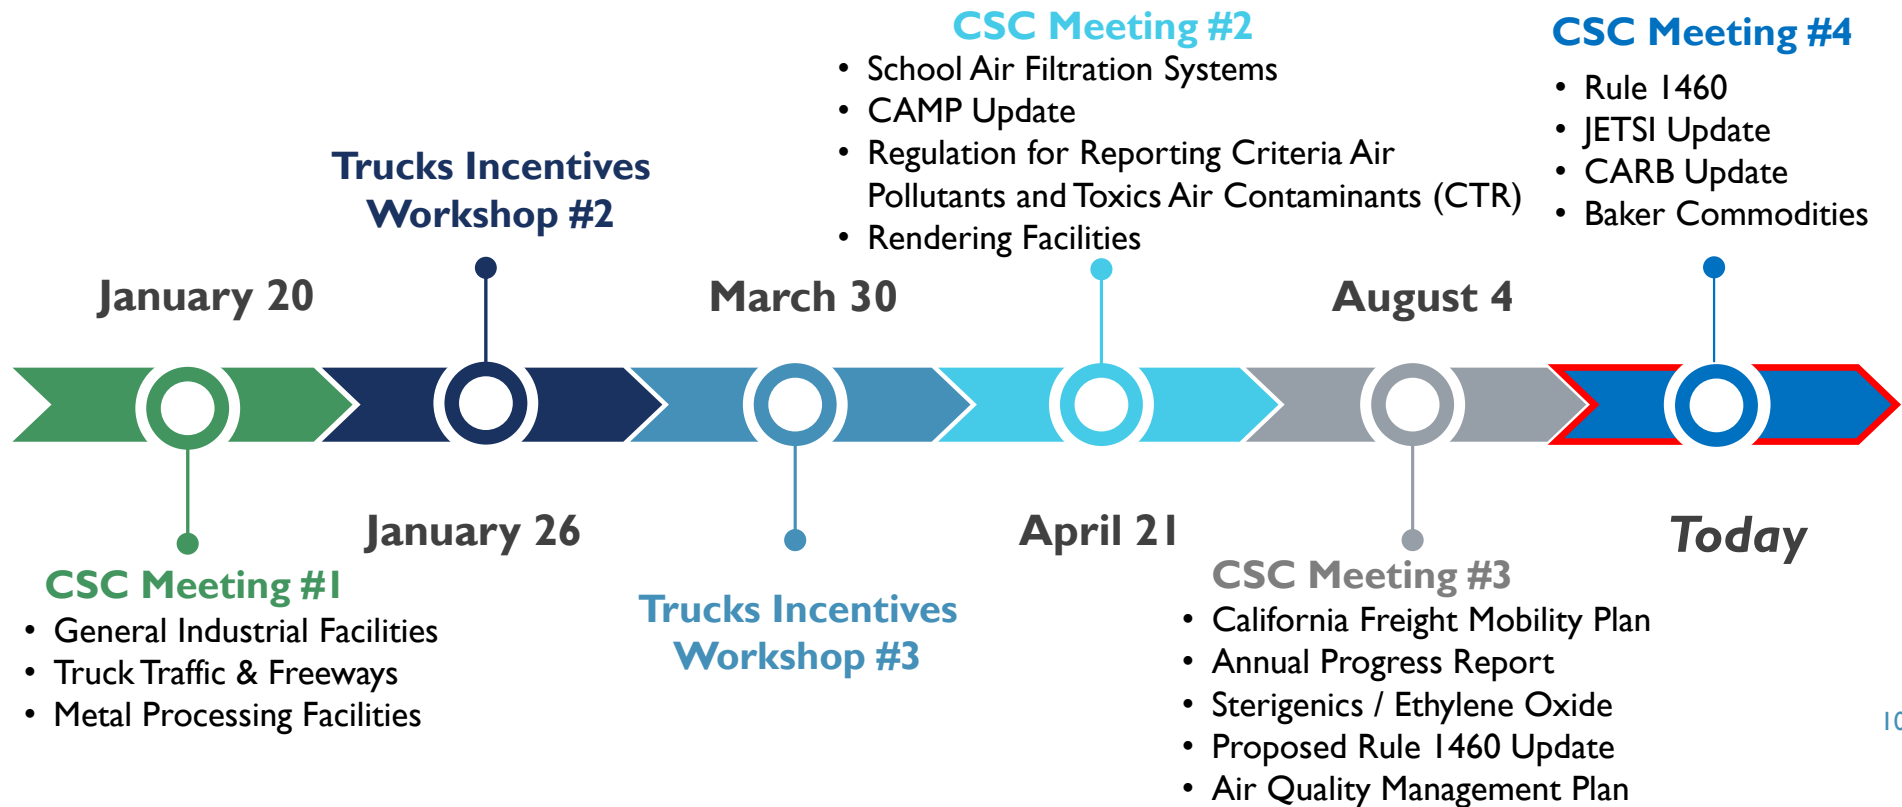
January 20

CSC Meeting #1
- General Industrial Facilities
- Truck Traffic & Freeways
- Metal Processing Facilities

Trucks Incentives Workshop #2

January 26

March 30

Trucks Incentives Workshop #3

CSC Meeting #2
- School Air Filtration Systems
- CAMP Update
- Regulation for Reporting Criteria Air Pollutants and Toxics Air Contaminants (CTR)
- Rendering Facilities

April 21

August 4

CSC Meeting #3
- California Freight Mobility Plan
- Annual Progress Report
- Sterigenics / Ethylene Oxide
- Proposed Rule 1460 Update
- Air Quality Management Plan

CSC Meeting #4
- Rule 1460
- JETSI Update
- CARB Update
- Baker Commodities

Today

10